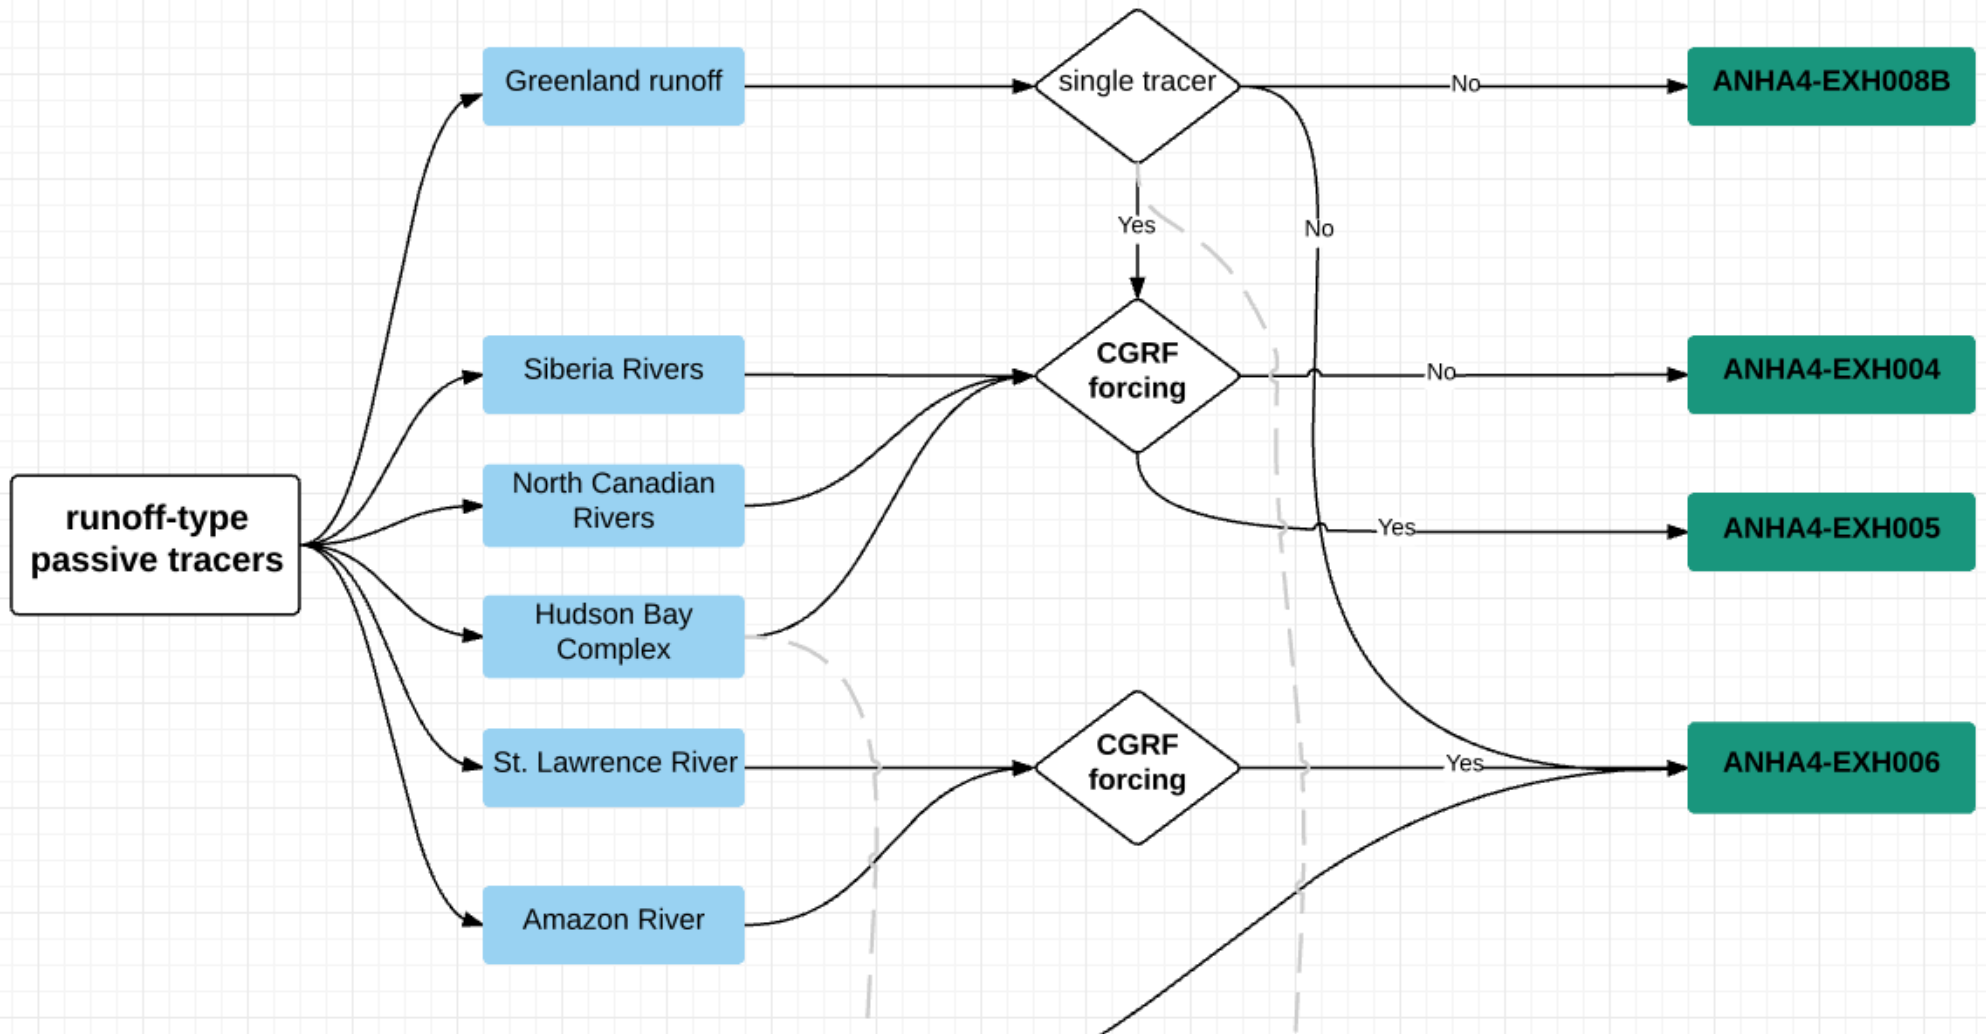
runoff-type passive tracers

Greenland runoff

Siberia Rivers

North Canadian Rivers

Hudson Bay Complex

St. Lawrence River

Amazon River

single tracer

Yes

No

No

CGRF forcing

No

Yes

CGRF forcing

Yes

ANHA4-EXH008B

ANHA4-EXH004

ANHA4-EXH005

ANHA4-EXH006